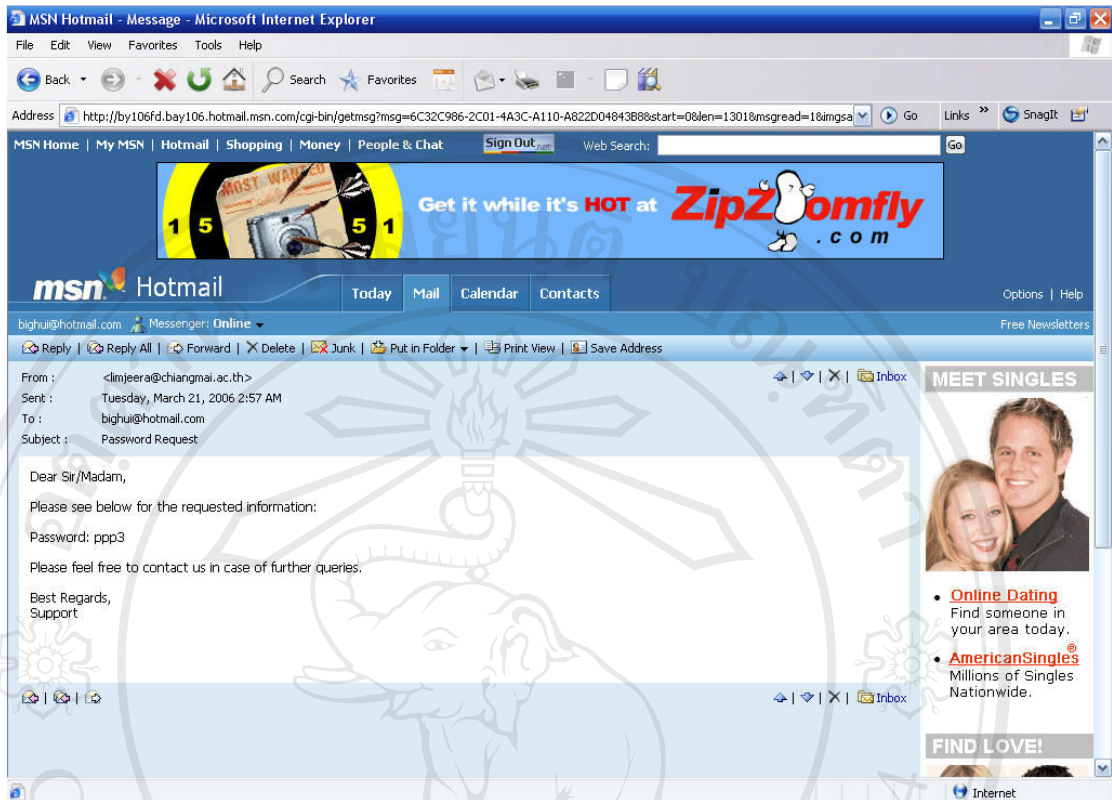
MSN Hotmail - Message - Microsoft Internet Explorer

File Edit View Favorites Tools Help

Back Search Favorites

Address http://by106fd.bay106.hotmail.msn.com/cgi-bin/getmsg?msg=6C32C986-2C01-4A3C-A110-A822D04843B8&start=0&len=1301&msgread=1&imgsa Go Links » SnagIt

MSN Home | My MSN | Hotmail | Shopping | Money | People & Chat Sign Out .net Web Search: Go

MOST WANTED 1 5 5 1 Get it while it's HOT at ZipZoomfly .com

msn Hotmail Today Mail Calendar Contacts Options | Help

bighui@hotmail.com Messenger: Online Free Newsletters

Reply | Reply All | Forward | Delete | Junk | Put in Folder | Print View | Save Address

From : <limjeera@chiangmai.ac.th>
Sent : Tuesday, March 21, 2006 2:57 AM
To : bighui@hotmail.com
Subject : Password Request

Inbox

Dear Sir/Madam,

Please see below for the requested information:

Password: ppp3

Please feel free to contact us in case of further queries.

Best Regards,
Support

Inbox

MEET SINGLES

Online Dating
Find someone in your area today.

AmericanSingles®
Millions of Singles Nationwide.

FIND LOVE!

Internet